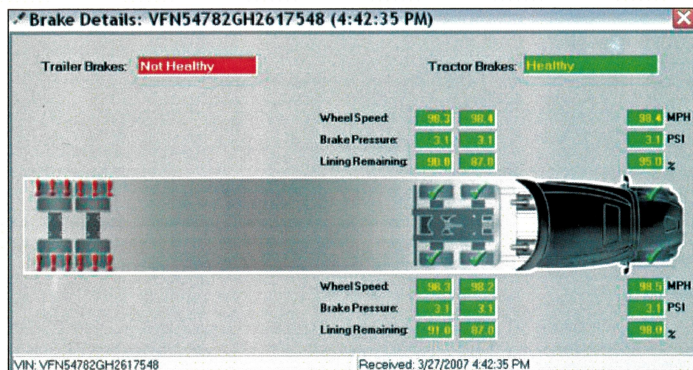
Brake Details: VFN54782GH2617548 (4:42:35 PM)

Trailer Brakes: Not Healthy

Tractor Brakes: Healthy

Wheel Speed: 98.3 98.4 98.4 MPH
Brake Pressure: 3.1 3.1 3.1 PSI
Lining Remaining: 90.0 87.0 95.0 %

Wheel Speed: 98.3 98.2 98.5 MPH
Brake Pressure: 3.1 3.1 3.1 PSI
Lining Remaining: 91.0 87.0 98.9 %

VIN: VFN54782GH2617548

Received: 3/27/2007 4:42:35 PM